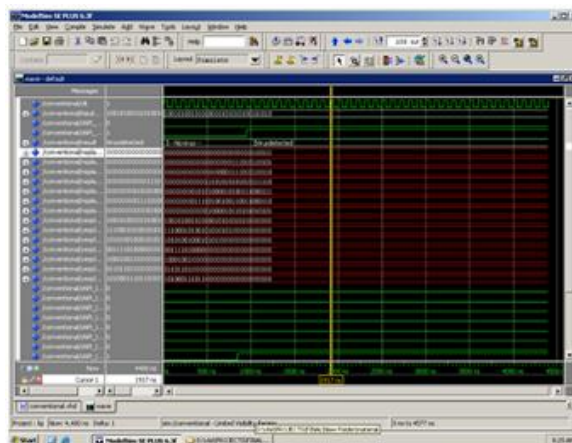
ModelSim SE PLUS 6.3f

File Edit View Compile Simulate Add Wave Tools Layout Window Help

Layout Simulate

wave - default

Messages

Now

Cursor 1

conventional.vhd

wave

Start

ModelSim SE PLUS 6.3f